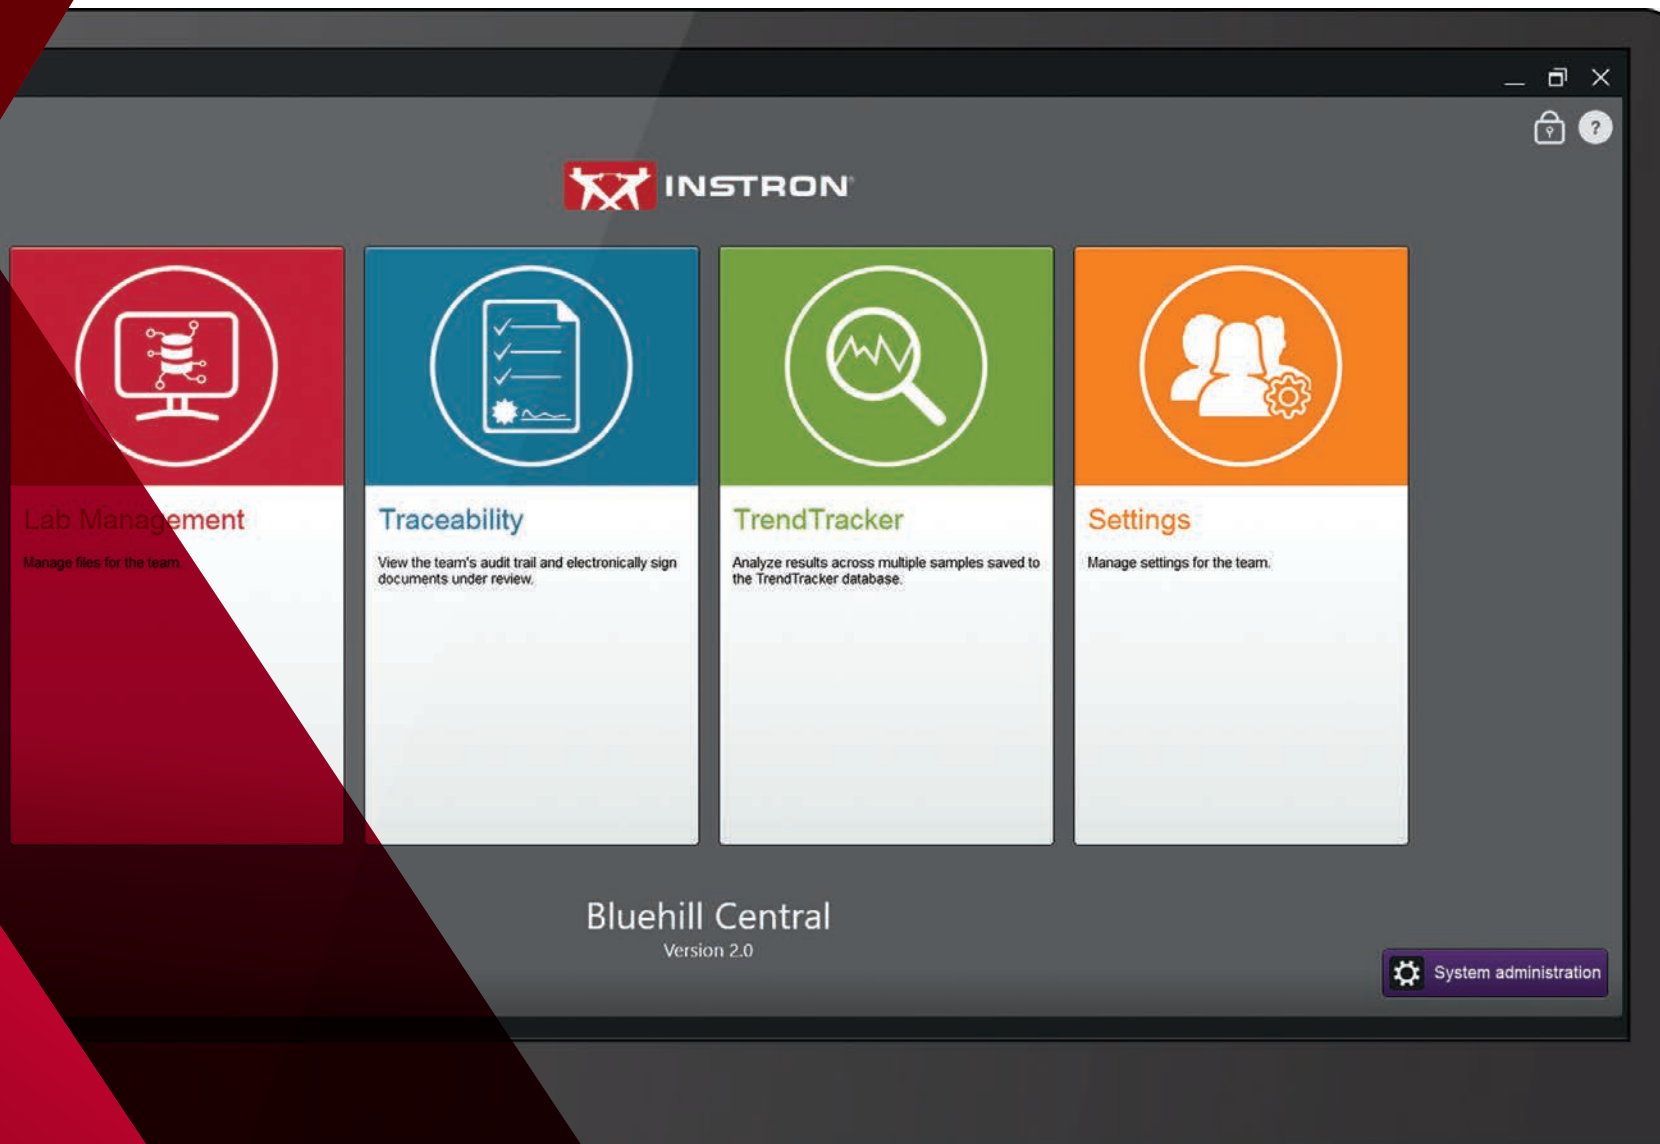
INSTRON

Lab Management

Manage files for the team.

Traceability

View the team's audit trail and electronically sign documents under review.

TrendTracker

Analyze results across multiple samples saved to the TrendTracker database.

Settings

Manage settings for the team.

Bluehill Central
Version 2.0

System administration